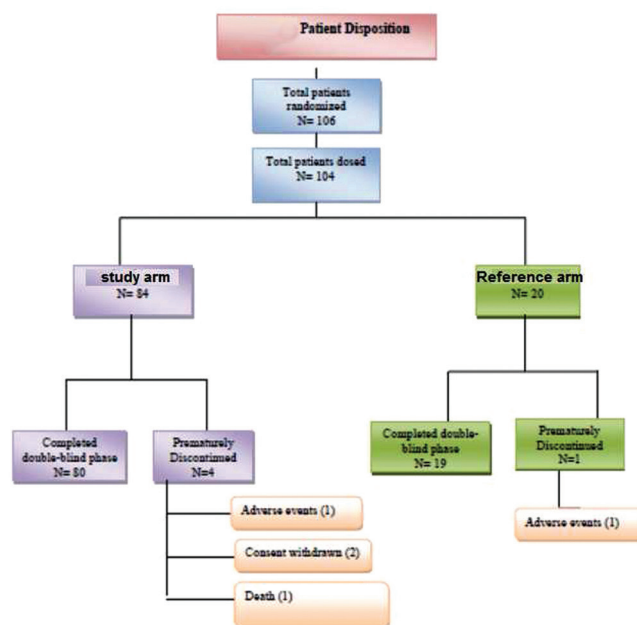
Patient Disposition

Total patients randomized
N= 106

Total patients dosed
N= 104

study arm
N= 84

Reference arm
N= 20

Completed double-blind phase
N= 80

Prematurely Discontinued
N=4

Adverse events (1)

Consent withdrawn (2)

Death (1)

Completed double-blind phase
N= 19

Prematurely Discontinued
N=1

Adverse events (1)